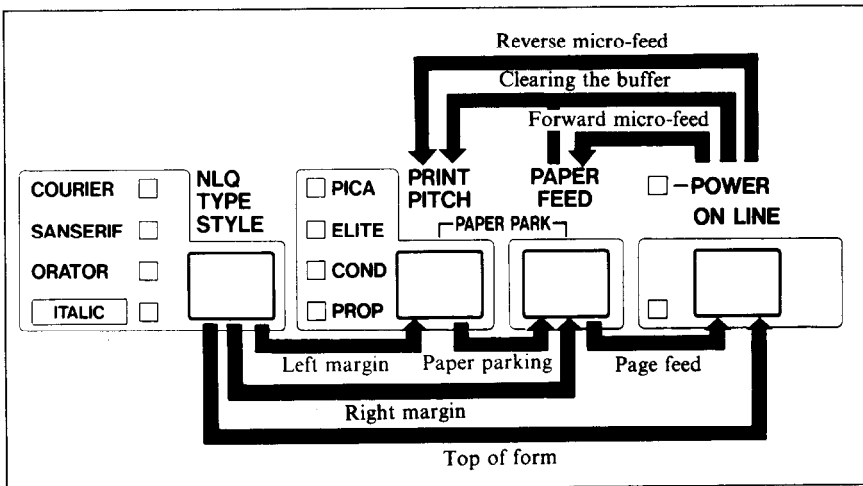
Reverse micro-feed
Clearing the buffer
Forward micro-feed

COURIER
SANSERIF
ORATOR
ITALIC

NLQ TYPE STYLE

PICA
ELITE
COND
PROP

PRINT PITCH

PAPER FEED

PAPER PARK

−POWER
ON LINE

Left margin
Paper parking
Page feed
Right margin
Top of form